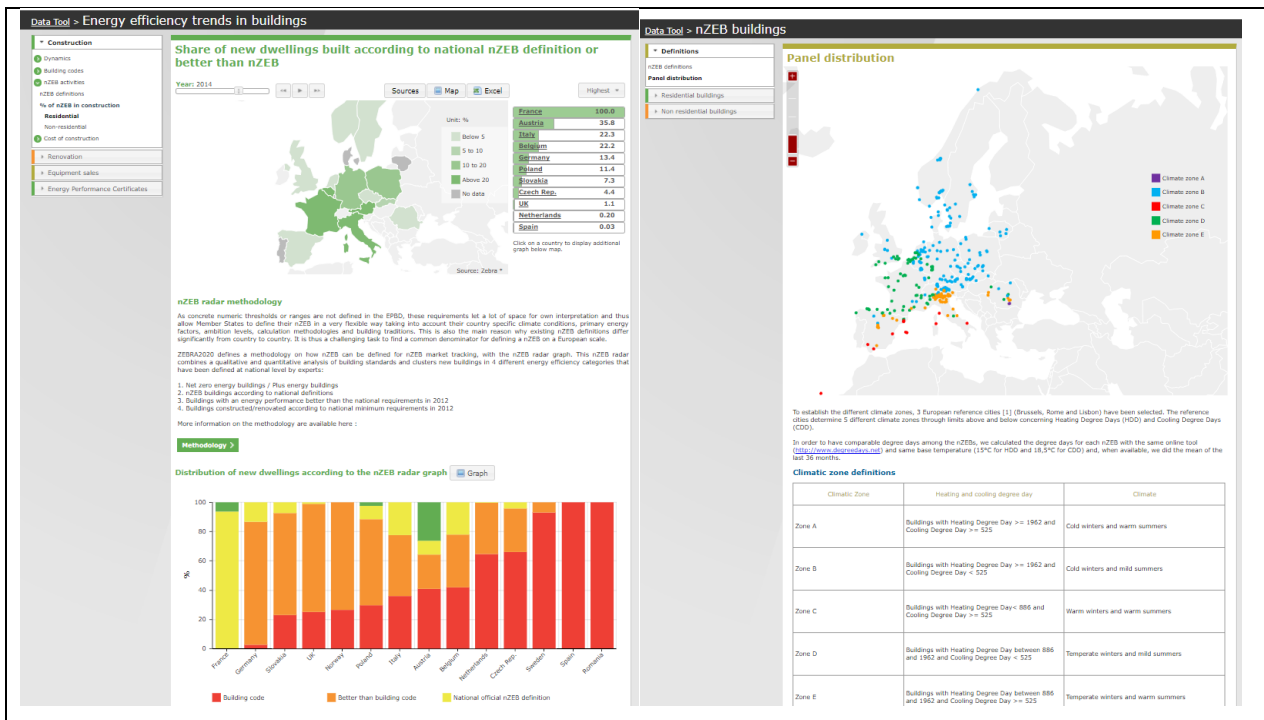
Data Tool > Energy efficiency trends in buildings

Construction
Dynamics
Building codes
nZEB activities
nZEB definitions
% of nZEB in construction
Residential
Non-residential
Cost of construction
Renovation
Equipment sales
Energy Performance Certificates

Share of new dwellings built according to national nZEB definition or better than nZEB

Year: 2014

Sources Map Excel Highest

Unit: %
Below 5
5 to 10
10 to 20
Above 20
No data

Source: Zebra *

| France | 100.0 |
|---|---|
| Austria | 35.8 |
| Italy | 22.3 |
| Belgium | 22.2 |
| Germany | 13.4 |
| Poland | 11.4 |
| Slovakia | 7.3 |
| Czech Rep. | 4.4 |
| UK | 1.1 |
| Netherlands | 0.20 |
| Spain | 0.03 |

Click on a country to display additional graph below map.

nZEB radar methodology

As concrete numeric thresholds or ranges are not defined in the EPBD, these requirements let a lot of space for own interpretation and thus allow Member States to define their nZEB in a very flexible way taking into account their country specific climate conditions, primary energy factors, ambition levels, calculation methodologies and building traditions. This is also the main reason why existing nZEB definitions differ significantly from country to country. It is thus a challenging task to find a common denominator for defining a nZEB on a European scale.

ZEBRA2020 defines a methodology on how nZEB can be defined for nZEB market tracking, with the nZEB radar graph. This nZEB radar combines a qualitative and quantitative analysis of building standards and clusters new buildings in 4 different energy efficiency categories that have been defined at national level by experts:

1. Net zero energy buildings / Plus energy buildings
2. nZEB buildings according to national definitions
3. Buildings with an energy performance better than the national requirements in 2012
4. Buildings constructed/renovated according to national minimum requirements in 2012

More information on the methodology are available here :

Methodology >

Distribution of new dwellings according to the nZEB radar graph Graph

100
80
60
40
20
0
%

France Germany Slovakia UK Norway Poland Italy Austria Belgium Netherlands Czech Rep. Sweden* Spain Romania

Building code Better than building code National official nZEB definition

Data Tool > nZEB buildings

Definitions
nZEB definitions
Panel distribution
Residential buildings
Non residential buildings

Panel distribution

Climate zone A
Climate zone B
Climate zone C
Climate zone D
Climate zone E

To establish the different climate zones, 3 European reference cities [1] (Brussels, Rome and Lisbon) have been selected. The reference cities determine 5 different climate zones through limits above and below concerning Heating Degree Days (HDD) and Cooling Degree Days (CDD).

In order to have comparable degree days among the nZEBs, we calculated the degree days for each nZEB with the same online tool (http://www.degreedays.net) and same base temperature (15°C for HDD and 18,5°C for CDD) and, when available, we did the mean of the last 36 months.

Climatic zone definitions

| Climatic Zone | Heating and cooling degree day | Climate |
|---|---|---|
| Zone A | Buildings with Heating Degree Day >= 1962 and Cooling Degree Day >= 525 | Cold winters and warm summers |
| Zone B | Buildings with Heating Degree Day >= 1962 and Cooling Degree Day < 525 | Cold winters and mild summers |
| Zone C | Buildings with Heating Degree Day< 886 and Cooling Degree Day >= 525 | Warm winters and warm summers |
| Zone D | Buildings with Heating Degree Day between 886 and 1962 and Cooling Degree Day < 525 | Temperate winters and mild summers |
| Zone E | Buildings with Heating Degree Day between 886 and 1962 and Cooling Degree Day >= 525 | Temperate winters and warm summers |